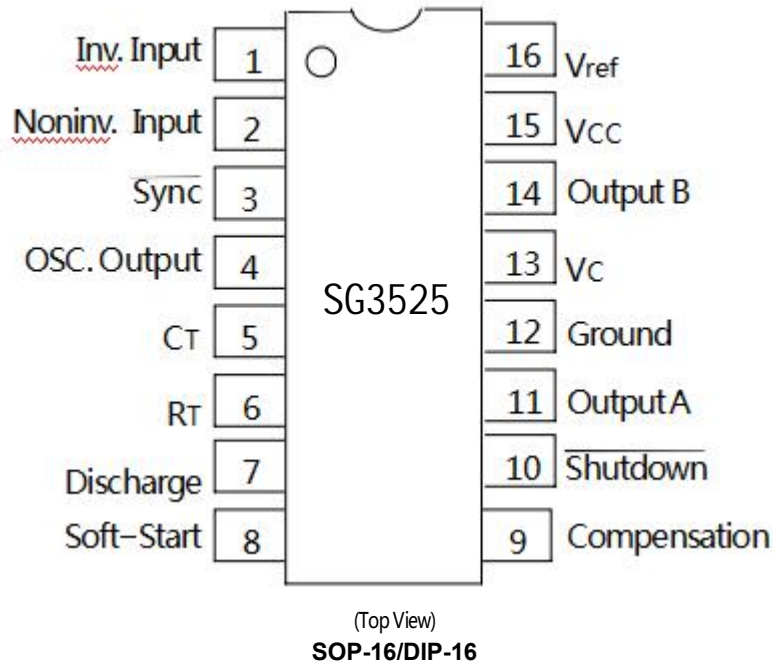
Inv. Input 1
Noninv. Input 2
$\overline{\text{Sync}}$ 3
OSC. Output 4
CT 5
RT 6
Discharge 7
Soft-Start 8

16 $V_{ref}$
15 VCC
14 Output B
13 VC
12 Ground
11 Output A
10 $\overline{\text{Shutdown}}$
9 Compensation

SG3525

(Top View)
SOP-16/DIP-16